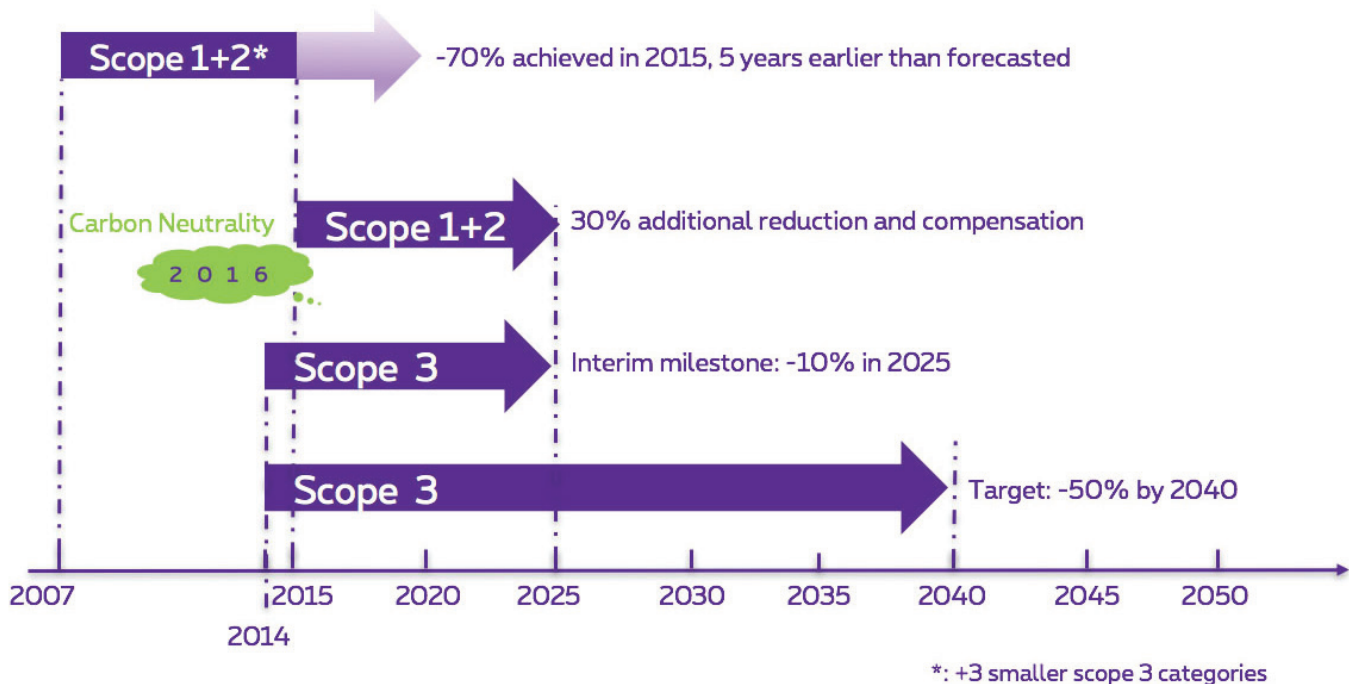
Scope 1+2*

-70% achieved in 2015, 5 years earlier than forecasted

Carbon Neutrality

2 0 1 6

Scope 1+2

30% additional reduction and compensation

Scope 3

Interim milestone: -10% in 2025

Scope 3

Target: -50% by 2040

2007

2014

2015

2020

2025

2030

2035

2040

2045

2050

*: +3 smaller scope 3 categories